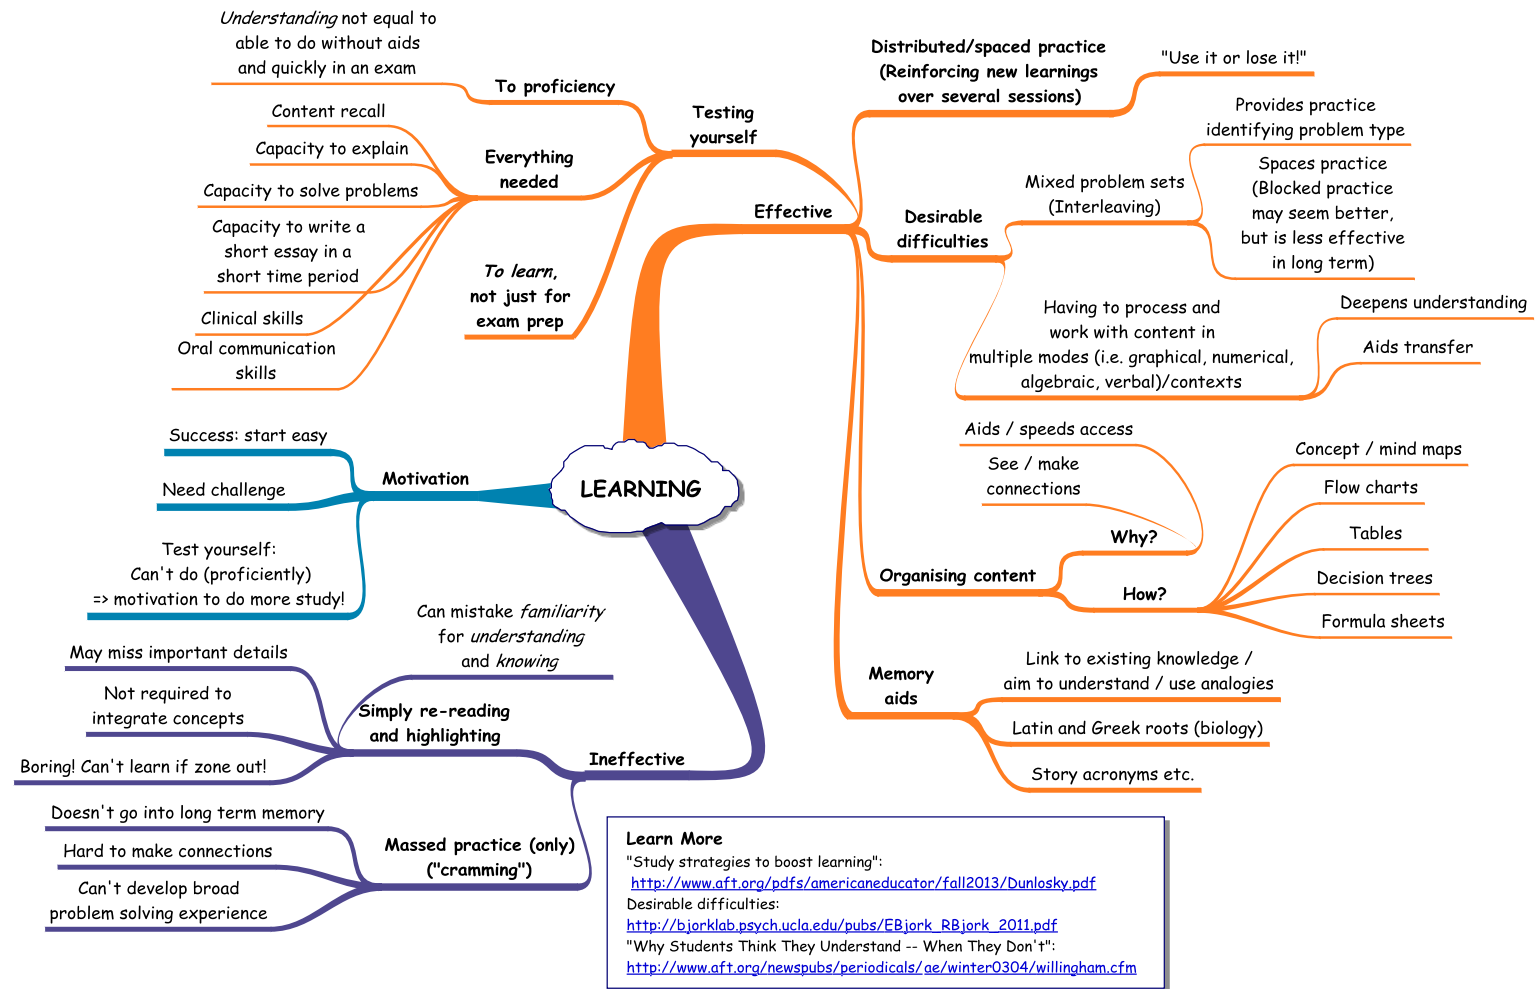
LEARNING

Effective

Testing yourself

To proficiency

*Understanding* not equal to able to do without aids and quickly in an exam

Everything needed

Content recall

Capacity to explain

Capacity to solve problems

Capacity to write a short essay in a short time period

Clinical skills

Oral communication skills

*To learn*, not just for exam prep

Distributed/spaced practice (Reinforcing new learnings over several sessions)

"Use it or lose it!"

Desirable difficulties

Mixed problem sets (Interleaving)

Provides practice identifying problem type

Spaces practice (Blocked practice may seem better, but is less effective in long term)

Having to process and work with content in multiple modes (i.e. graphical, numerical, algebraic, verbal)/contexts

Deepens understanding

Aids transfer

Organising content

Why?

Aids / speeds access

See / make connections

How?

Concept / mind maps

Flow charts

Tables

Decision trees

Formula sheets

Memory aids

Link to existing knowledge / aim to understand / use analogies

Latin and Greek roots (biology)

Story acronyms etc.

Motivation

Success: start easy

Need challenge

Test yourself: Can't do (proficiently) => motivation to do more study!

Ineffective

Simply re-reading and highlighting

Can mistake *familiarity* for *understanding* and *knowing*

May miss important details

Not required to integrate concepts

Boring! Can't learn if zone out!

Massed practice (only) ("cramming")

Doesn't go into long term memory

Hard to make connections

Can't develop broad problem solving experience

Learn More
"Study strategies to boost learning":
http://www.aft.org/pdfs/americaneducator/fall2013/Dunlosky.pdf
Desirable difficulties:
http://bjorklab.psych.ucla.edu/pubs/EBjork_RBjork_2011.pdf
"Why Students Think They Understand -- When They Don't":
http://www.aft.org/newspubs/periodicals/ae/winter0304/willingham.cfm